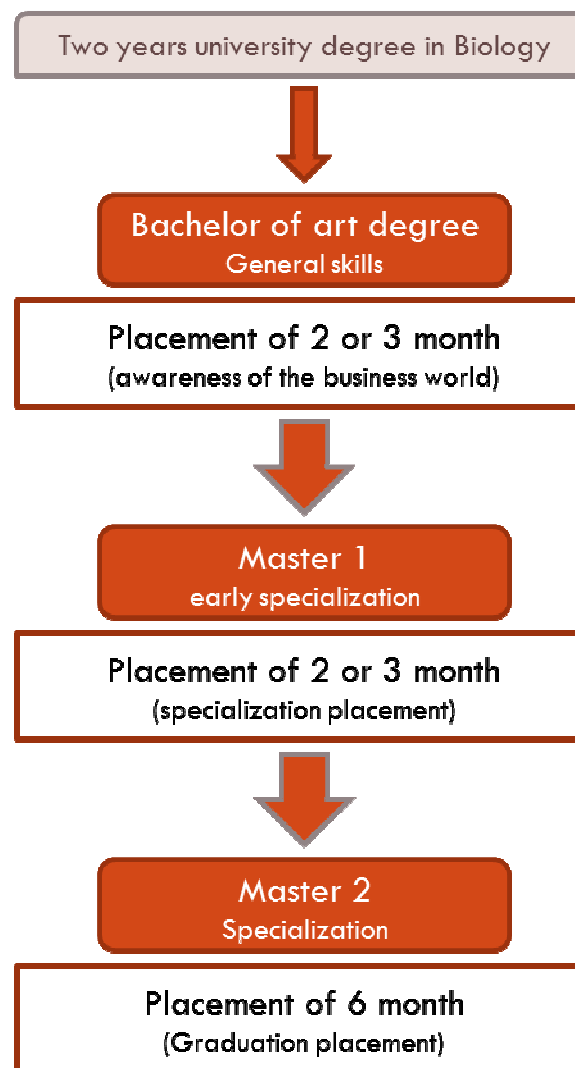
Two years university degree in Biology

Bachelor of art degree
General skills

Placement of 2 or 3 month
(awareness of the business world)

Master 1
early specialization

Placement of 2 or 3 month
(specialization placement)

Master 2
Specialization

Placement of 6 month
(Graduation placement)